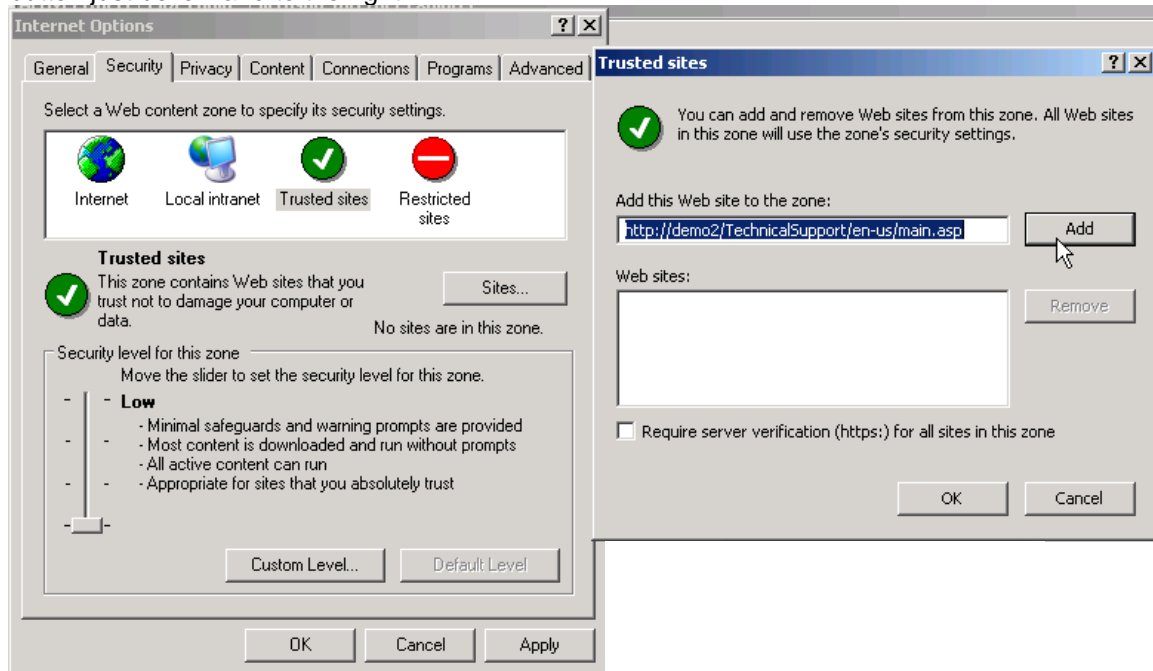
Internet Options ? X

General Security Privacy Content Connections Programs Advanced

Select a Web content zone to specify its security settings.

Internet Local intranet Trusted sites Restricted sites

Trusted sites
This zone contains Web sites that you trust not to damage your computer or data.

Sites...

No sites are in this zone.

Security level for this zone
Move the slider to set the security level for this zone.

Low
- Minimal safeguards and warning prompts are provided
- Most content is downloaded and run without prompts
- All active content can run
- Appropriate for sites that you absolutely trust

Custom Level... Default Level

OK Cancel Apply

Trusted sites ? X

You can add and remove Web sites from this zone. All Web sites in this zone will use the zone's security settings.

Add this Web site to the zone:
http://demo2/TechnicalSupport/en-us/main.asp

Add

Web sites:

Remove

Require server verification (https:) for all sites in this zone

OK Cancel